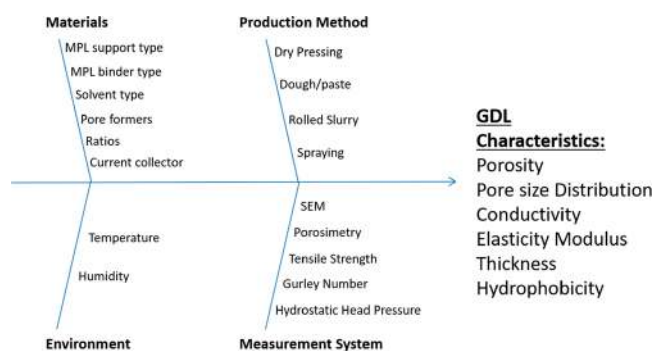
Materials

MPL support type
MPL binder type
Solvent type
Pore formers
Ratios
Current collector

Production Method

Dry Pressing
Dough/paste
Rolled Slurry
Spraying

Temperature
Humidity

Environment

SEM
Porosimetry
Tensile Strength
Gurley Number
Hydrostatic Head Pressure

Measurement System

GDL Characteristics:
Porosity
Pore size Distribution
Conductivity
Elasticity Modulus
Thickness
Hydrophobicity